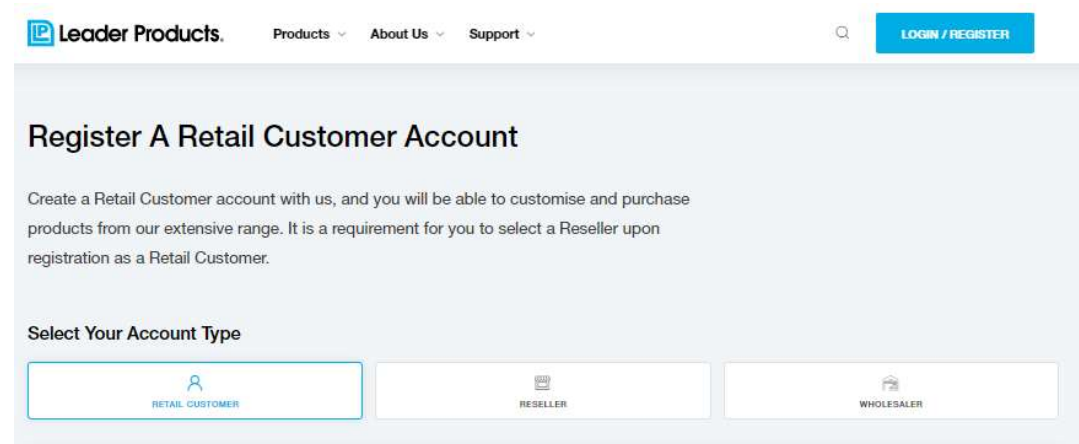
Leader Products.

Products

About Us

Support

LOGIN / REGISTER

Register A Retail Customer Account

Create a Retail Customer account with us, and you will be able to customise and purchase products from our extensive range. It is a requirement for you to select a Reseller upon registration as a Retail Customer.

Select Your Account Type

RETAIL CUSTOMER

RESELLER

WHOLESALER